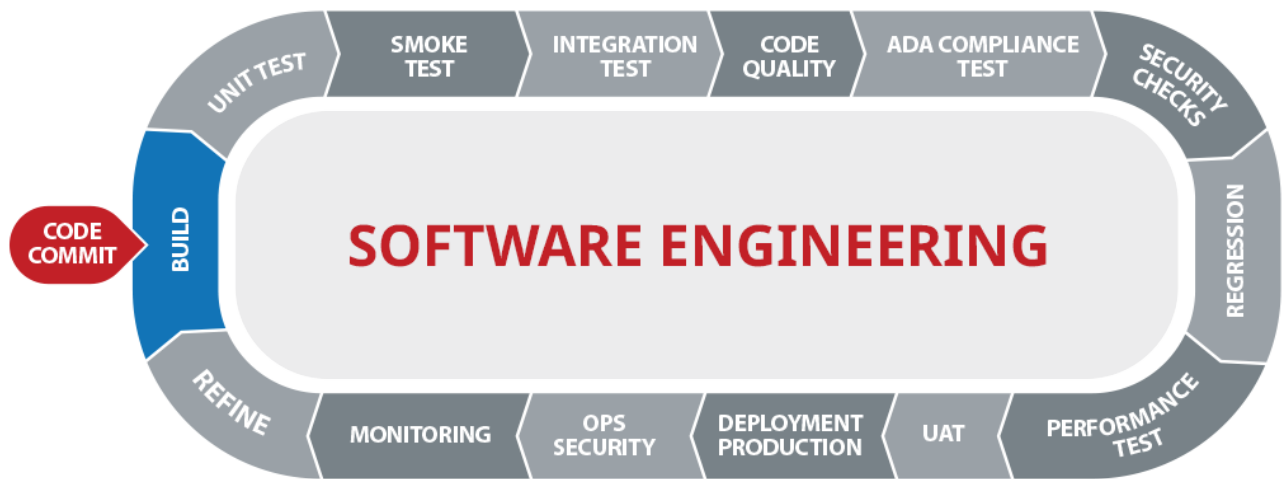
CODE COMMIT

BUILD

UNIT TEST

SMOKE TEST

INTEGRATION TEST

CODE QUALITY

ADA COMPLIANCE TEST

SECURITY CHECKS

REGRESSION

PERFORMANCE TEST

UAT

DEPLOYMENT PRODUCTION

OPS SECURITY

MONITORING

REFINE

SOFTWARE ENGINEERING